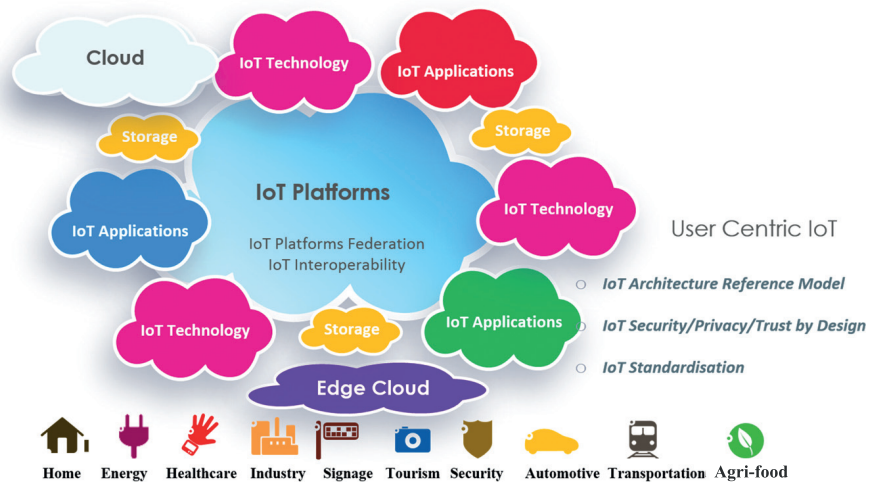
Cloud

IoT Technology

IoT Applications

Storage

Storage

IoT Platforms

IoT Platforms Federation
IoT Interoperability

IoT Applications

IoT Technology

User Centric IoT

IoT Architecture Reference Model

IoT Security/Privacy/Trust by Design

IoT Standardisation

IoT Technology

Storage

IoT Applications

Edge Cloud

Home Energy Healthcare Industry Signage Tourism Security Automotive Transportation Agri-food